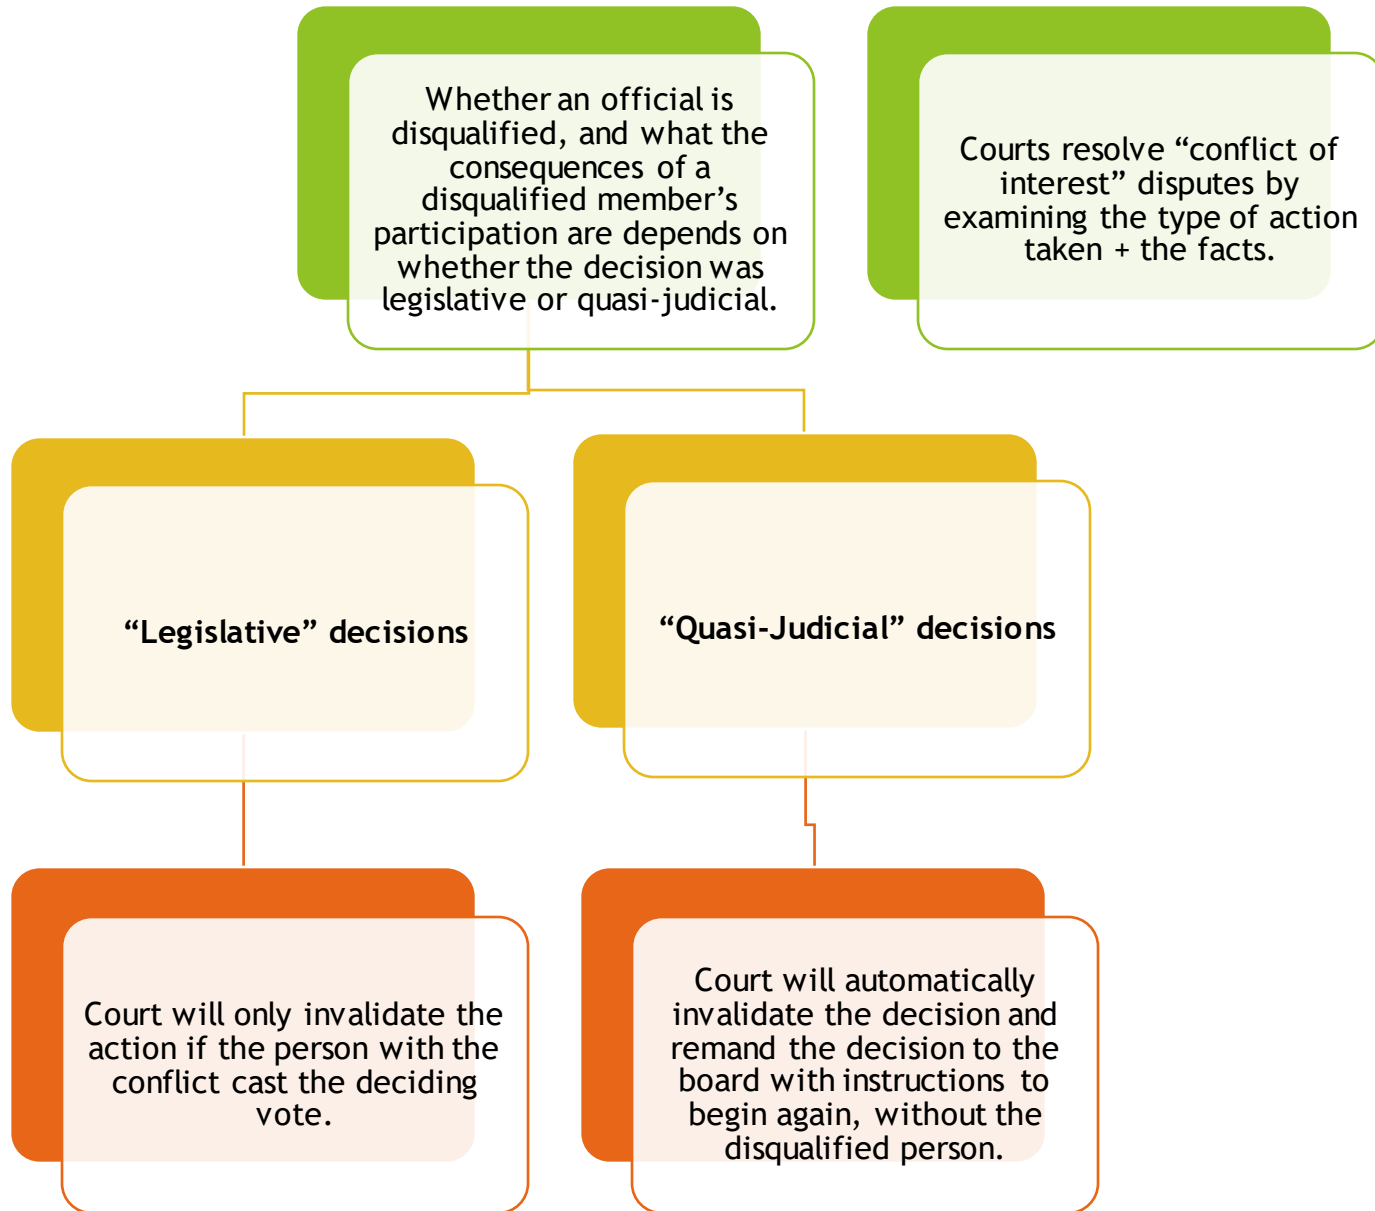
Whether an official is disqualified, and what the consequences of a disqualified member's participation are depends on whether the decision was legislative or quasi-judicial.

Courts resolve "conflict of interest" disputes by examining the type of action taken + the facts.

**"Legislative" decisions**

**"Quasi-Judicial" decisions**

Court will only invalidate the action if the person with the conflict cast the deciding vote.

Court will automatically invalidate the decision and remand the decision to the board with instructions to begin again, without the disqualified person.